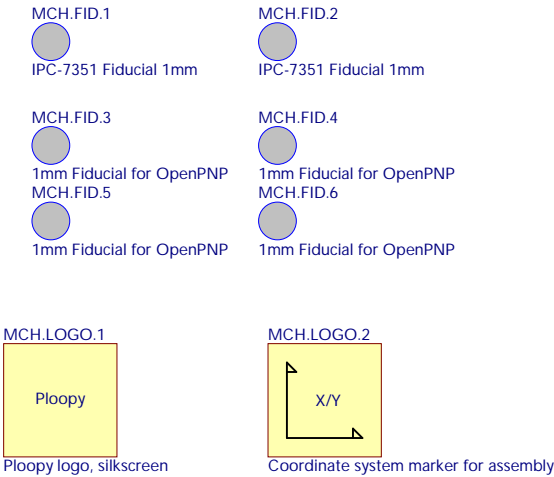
MCH.FID.1

IPC-7351 Fiducial 1mm

MCH.FID.2

IPC-7351 Fiducial 1mm

MCH.FID.3

1mm Fiducial for OpenPNP

MCH.FID.4

1mm Fiducial for OpenPNP

MCH.FID.5

1mm Fiducial for OpenPNP

MCH.FID.6

1mm Fiducial for OpenPNP

MCH.LOGO.1

Ploopy

Ploopy logo, silkscreen

MCH.LOGO.2

X/Y

Coordinate system marker for assembly